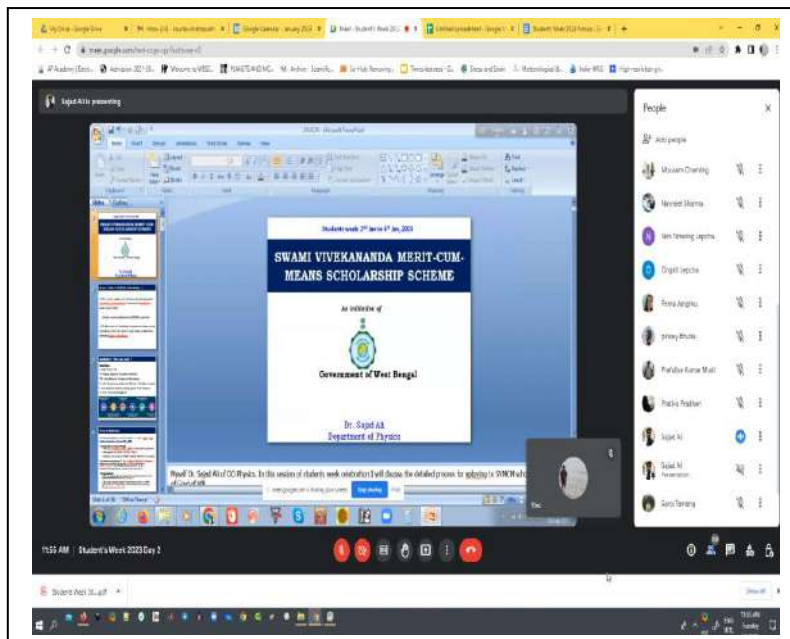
Sajad Ali is presenting

Students week 2nd Jan to 6th Jan, 2023

SWAMI VIVEKANANDA MERIT-CUM-MEANS SCHOLARSHIP SCHEME

An initiative of

Government of West Bengal

Dr. Sajad Ali
Department of Physics

Myself Dr. Sajad Ali of DO Physics. In this session of students week celebration I will discuss the detailed process for applying to SVMCM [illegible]

meet.google.com is sharing your screen. Stop sharing Hide

People

Add people

Mousam Chhetring
Navneet Sharma
Ven Nimeng Lepcha
Dingisil Lepcha
Prema Jangmu
pinney Bhutia
Prafulla Kumar Modi
Pratika Pradhan
Sajad Ali
Sajad Ali
Presentation
Gonzi Tamang

You

11:56 AM | Student's Week 2023 Day 2

Student Week 20....pdf

Show all